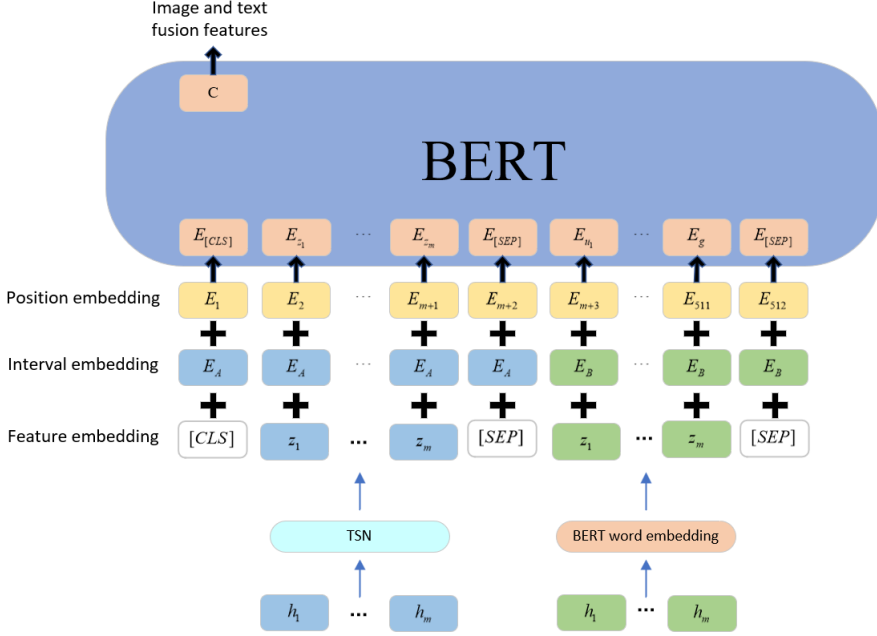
Image and text fusion features

C

BERT

$E_{[CLS]}$ $E_{z_1}$ ··· $E_{z_m}$ $E_{[SEP]}$ $E_{u_1}$ ··· $E_g$ $E_{[SEP]}$

Position embedding $E_1$ $E_2$ ··· $E_{m+1}$ $E_{m+2}$ $E_{m+3}$ ··· $E_{511}$ $E_{512}$

Interval embedding $E_A$ $E_A$ ··· $E_A$ $E_A$ $E_B$ ··· $E_B$ $E_B$

Feature embedding $[CLS]$ $z_1$ ··· $z_m$ $[SEP]$ $z_1$ ··· $z_m$ $[SEP]$

TSN

BERT word embedding

$h_1$ ··· $h_m$

$h_1$ ··· $h_m$